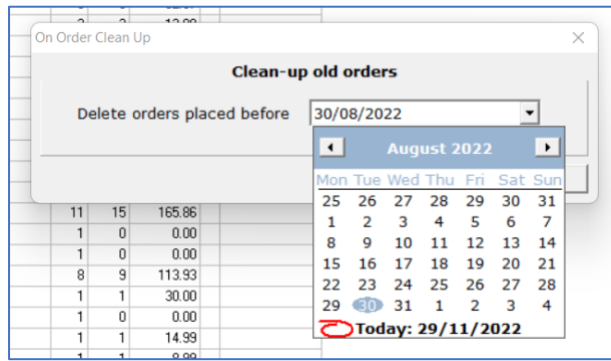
On Order Clean Up

Clean-up old orders

Delete orders placed before 30/08/2022

August 2022

| Mon | Tue | Wed | Thu | Fri | Sat | Sun |
|---|---|---|---|---|---|---|
| 25 | 26 | 27 | 28 | 29 | 30 | 31 |
| 1 | 2 | 3 | 4 | 5 | 6 | 7 |
| 8 | 9 | 10 | 11 | 12 | 13 | 14 |
| 15 | 16 | 17 | 18 | 19 | 20 | 21 |
| 22 | 23 | 24 | 25 | 26 | 27 | 28 |
| 29 | 30 | 31 | 1 | 2 | 3 | 4 |

Today: 29/11/2022

| | | |
|---|---|---|
| 3 | 3 | 13.00 |
| 11 | 15 | 165.86 |
| 1 | 0 | 0.00 |
| 1 | 0 | 0.00 |
| 8 | 9 | 113.93 |
| 1 | 1 | 30.00 |
| 1 | 0 | 0.00 |
| 1 | 1 | 14.99 |
| 1 | 1 | 8.99 |